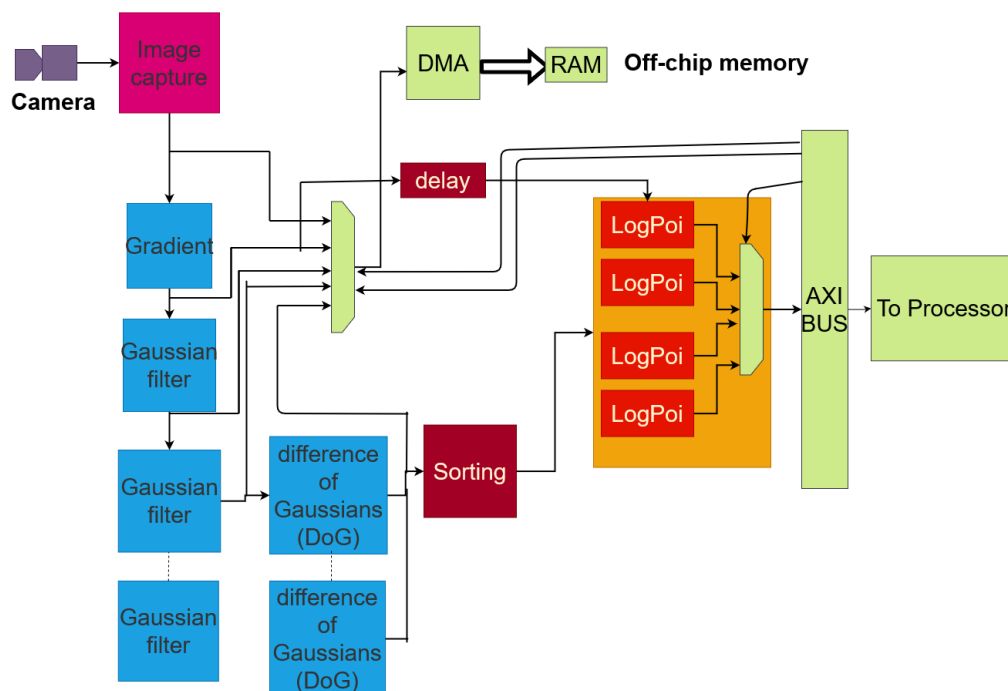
Camera

Image capture

DMA

RAM

Off-chip memory

delay

Gradient

Gaussian filter

Gaussian filter

Gaussian filter

difference of Gaussians (DoG)

difference of Gaussians (DoG)

Sorting

LogPoi

LogPoi

LogPoi

LogPoi

AXI BUS

To Processor